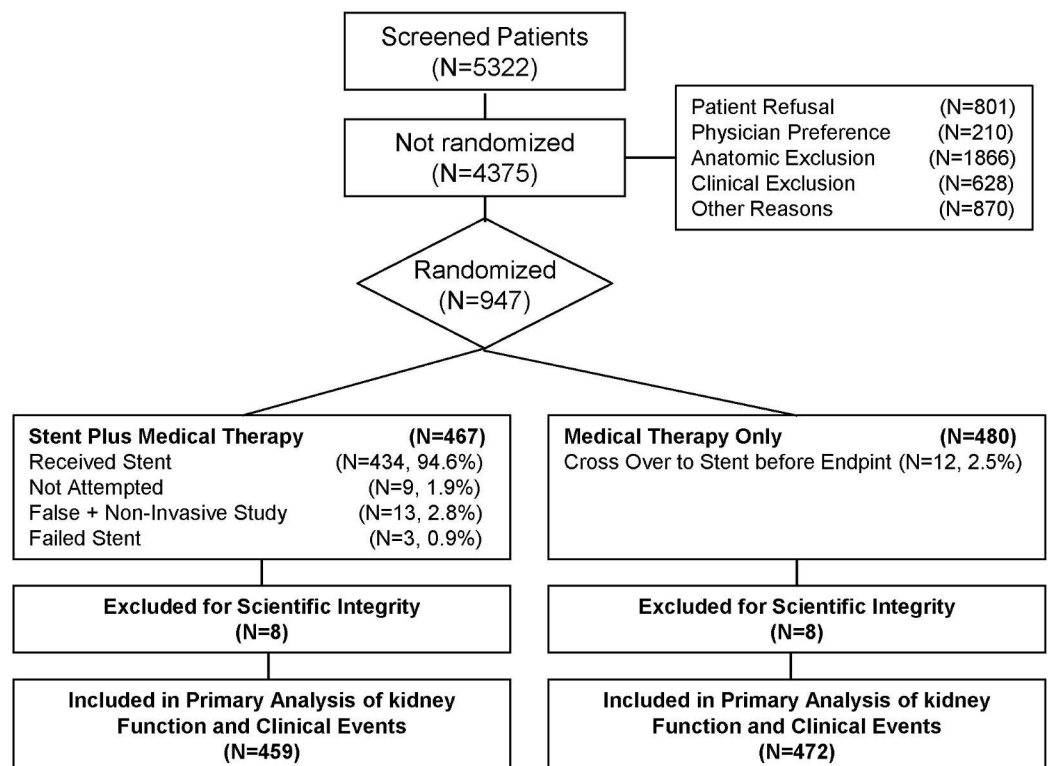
Screened Patients
(N=5322)

Not randomized
(N=4375)

| | |
|---|---|
| Patient Refusal | (N=801) |
| Physician Preference | (N=210) |
| Anatomic Exclusion | (N=1866) |
| Clinical Exclusion | (N=628) |
| Other Reasons | (N=870) |

Randomized
(N=947)

| Stent Plus Medical Therapy | (N=467) |
|---|---|
| Received Stent | (N=434, 94.6%) |
| Not Attempted | (N=9, 1.9%) |
| False + Non-Invasive Study | (N=13, 2.8%) |
| Failed Stent | (N=3, 0.9%) |

Excluded for Scientific Integrity
(N=8)

Included in Primary Analysis of kidney Function and Clinical Events
(N=459)

| Medical Therapy Only | (N=480) |
|---|---|
| Cross Over to Stent before Endpint | (N=12, 2.5%) |

Excluded for Scientific Integrity
(N=8)

Included in Primary Analysis of kidney Function and Clinical Events
(N=472)